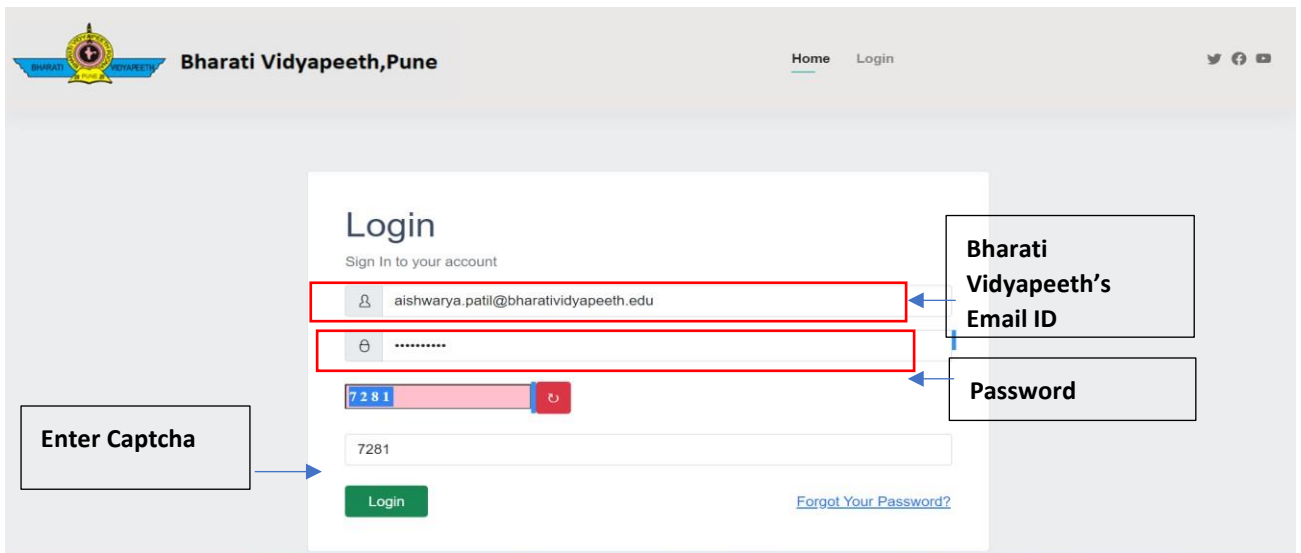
BHARATI VIDYAPEETH PUNE

Bharati Vidyapeeth,Pune

Home Login

Login

Sign In to your account

aishwarya.patil@bharatividyapeeth.edu

••••••••••

7281

7281

Login

Forgot Your Password?

Bharati Vidyapeeth's Email ID

Password

Enter Captcha